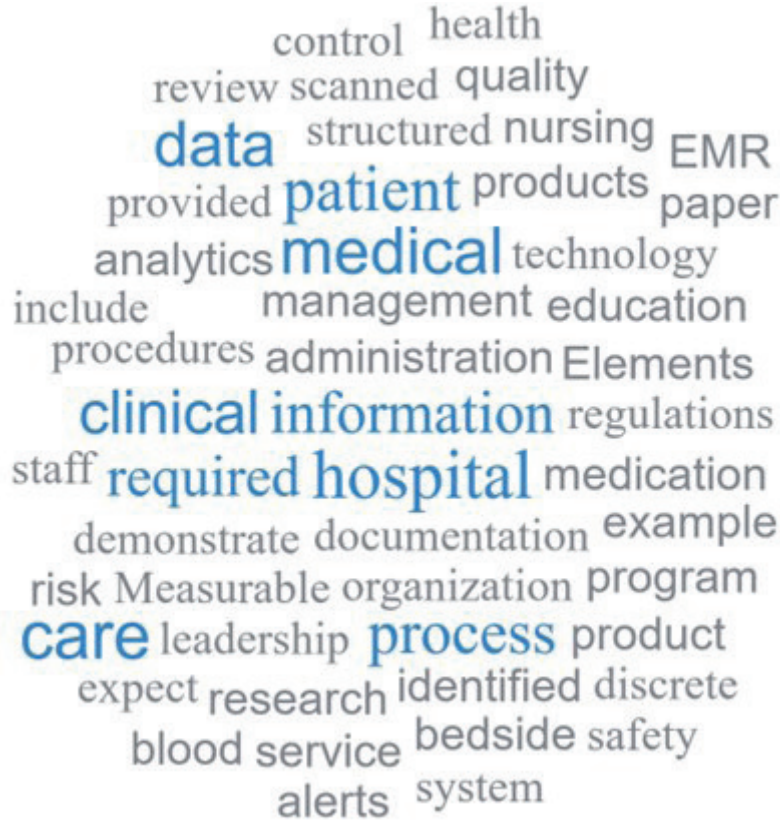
control health
review scanned quality
data structured nursing EMR
provided patient products paper
analytics medical technology
include management education
procedures administration Elements
clinical information regulations
staff required hospital medication
demonstrate documentation example
risk Measurable organization program
care leadership process product
expect research identified discrete
blood service bedside safety
alerts system